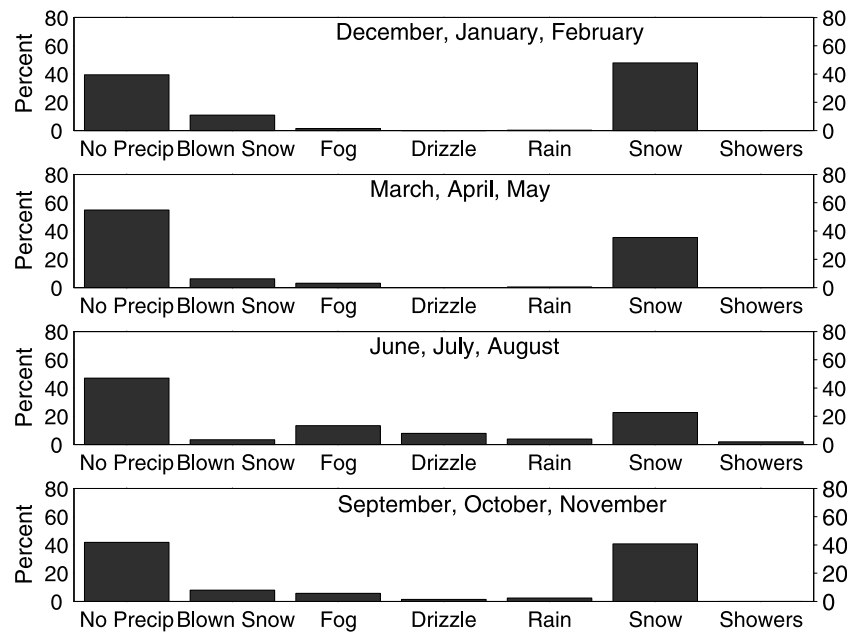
80
60
40
20
0
Percent
December, January, February
80
60
40
20
0
No Precip Blown Snow Fog Drizzle Rain Snow Showers

80
60
40
20
0
Percent
March, April, May
80
60
40
20
0
No Precip Blown Snow Fog Drizzle Rain Snow Showers

80
60
40
20
0
Percent
June, July, August
80
60
40
20
0
No Precip Blown Snow Fog Drizzle Rain Snow Showers

80
60
40
20
0
Percent
September, October, November
80
60
40
20
0
No Precip Blown Snow Fog Drizzle Rain Snow Showers